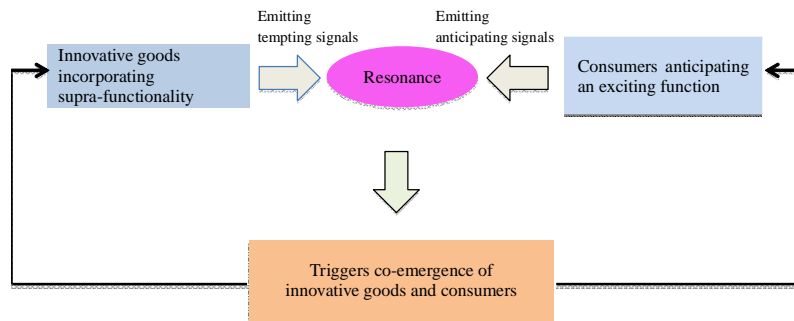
Emitting tempting signals

Emitting anticipating signals

Innovative goods incorporating supra-functionality

Resonance

Consumers anticipating an exciting function

Triggers co-emergence of innovative goods and consumers